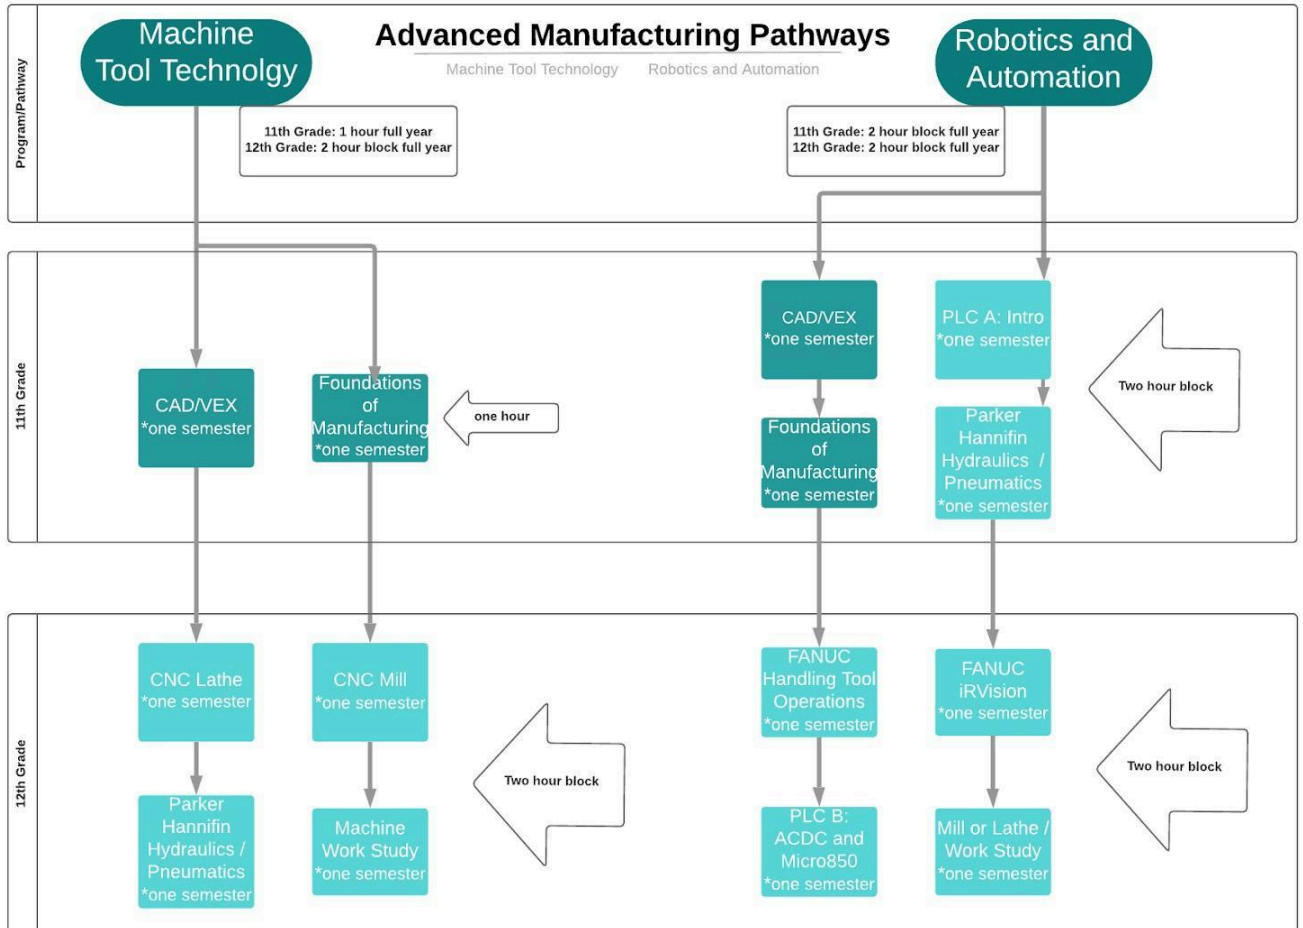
Program/Pathway

Machine Tool Technology

Advanced Manufacturing Pathways

Machine Tool Technology Robotics and Automation

Robotics and Automation

11th Grade: 1 hour full year
12th Grade: 2 hour block full year

11th Grade: 2 hour block full year
12th Grade: 2 hour block full year

11th Grade

CAD/VEX
*one semester

Foundations of Manufacturing
*one semester

one hour

CAD/VEX
*one semester

Foundations of Manufacturing
*one semester

PLC A: Intro
*one semester

Parker Hannifin Hydraulics / Pneumatics
*one semester

Two hour block

12th Grade

CNC Lathe
*one semester

Parker Hannifin Hydraulics / Pneumatics
*one semester

CNC Mill
*one semester

Machine Work Study
*one semester

Two hour block

FANUC Handling Tool Operations
*one semester

PLC B: ACDC and Micro850
*one semester

FANUC iRVision
*one semester

Mill or Lathe / Work Study
*one semester

Two hour block